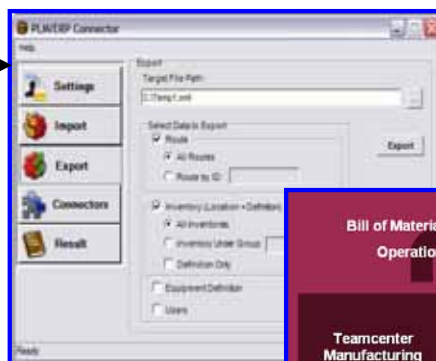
PLM/ERP Connector

Help

Settings

Import

Export

Connectors

Result

Export

Target File Path

C:\Temp\1.xml

...

Select Data to Export

Route

All Routes

Route by ID

Export

Inventory (Location + Definition)

All Inventories

Inventory Under Group

Definition Only

Equipment Definition

Users

Ready

Bill of Materia

Operatio

Teamcenter
Manufacturing